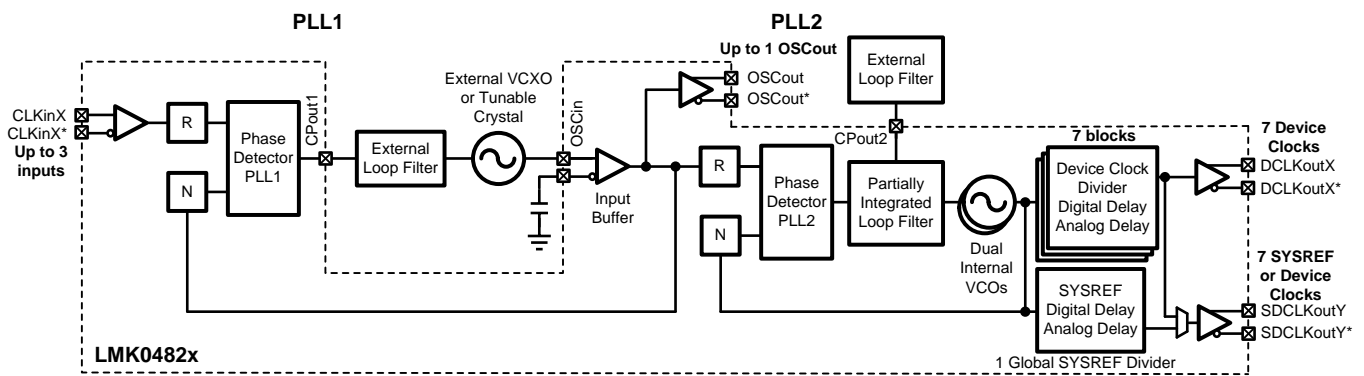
PLL1

PLL2

Up to 1 OSCout

External Loop Filter

OSCout
OSCout*

CLKinX
CLKinX*
Up to 3 inputs

R

N

Phase Detector PLL1

CPout1

External Loop Filter

External VCXO or Tunable Crystal

OSCin

Input Buffer

R

N

Phase Detector PLL2

CPout2

Partially Integrated Loop Filter

Dual Internal VCOs

7 blocks

Device Clock Divider Digital Delay Analog Delay

7 Device Clocks

DCLKoutX
DCLKoutX*

SYSREF Digital Delay Analog Delay

7 SYSREF or Device Clocks

SDCLKoutY
SDCLKoutY*

LMK0482x

1 Global SYSREF Divider